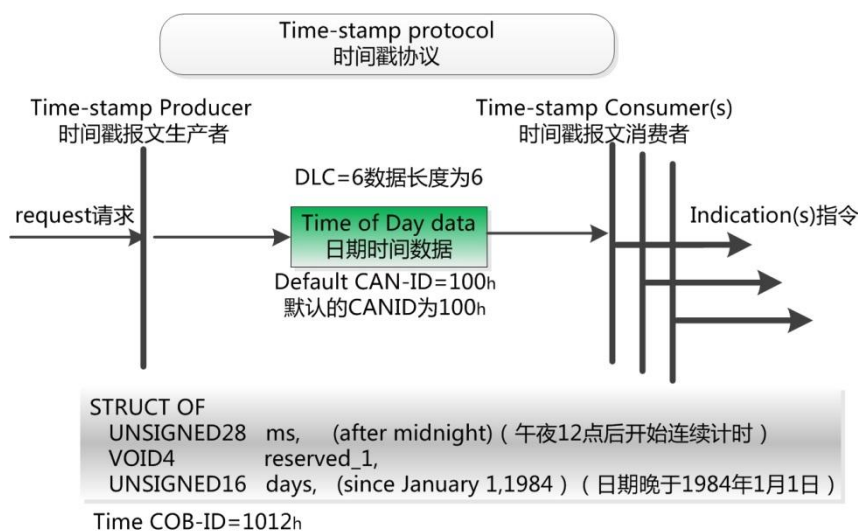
Time-stamp protocol
时间戳协议

Time-stamp Producer
时间戳报文生产者

Time-stamp Consumer(s)
时间戳报文消费者

DLC=6数据长度为6

request请求

Time of Day data
日期时间数据

Indication(s)指令

Default CAN-ID=100h
默认的CANID为100h

STRUCT OF
UNSIGNED28 ms, (after midnight)（午夜12点后开始连续计时）
VOID4 reserved_1,
UNSIGNED16 days, (since January 1,1984)（日期晚于1984年1月1日）

Time COB-ID=1012h